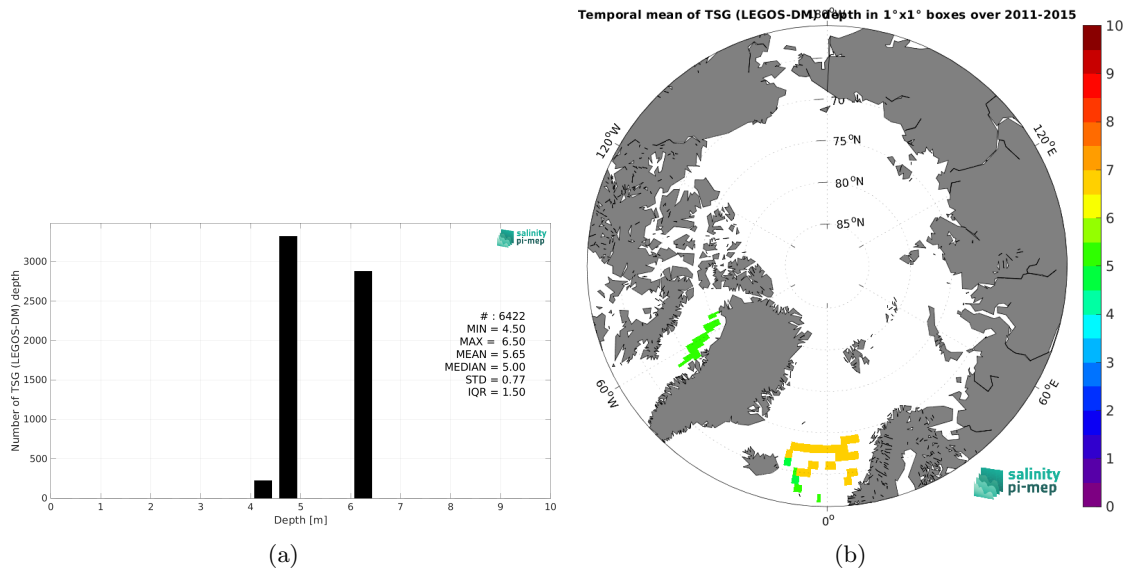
salinity pi-mep

Number of TSG (LEGOS-DM) depth

3000
2500
2000
1500
1000
500
0

# : 6422
MIN = 4.50
MAX = 6.50
MEAN = 5.65
MEDIAN = 5.00
STD = 0.77
IQR = 1.50

0 1 2 3 4 5 6 7 8 9 10
Depth [m]

(a)

Temporal mean of TSG (LEGOS-DM) depth in 1°x1° boxes over 2011-2015

180°

70
75 °N
80 °N
85 °N

120°W
120°E
60°W
60°E
0°

salinity pi-mep

10
9
8
7
6
5
4
3
2
1
0

(b)